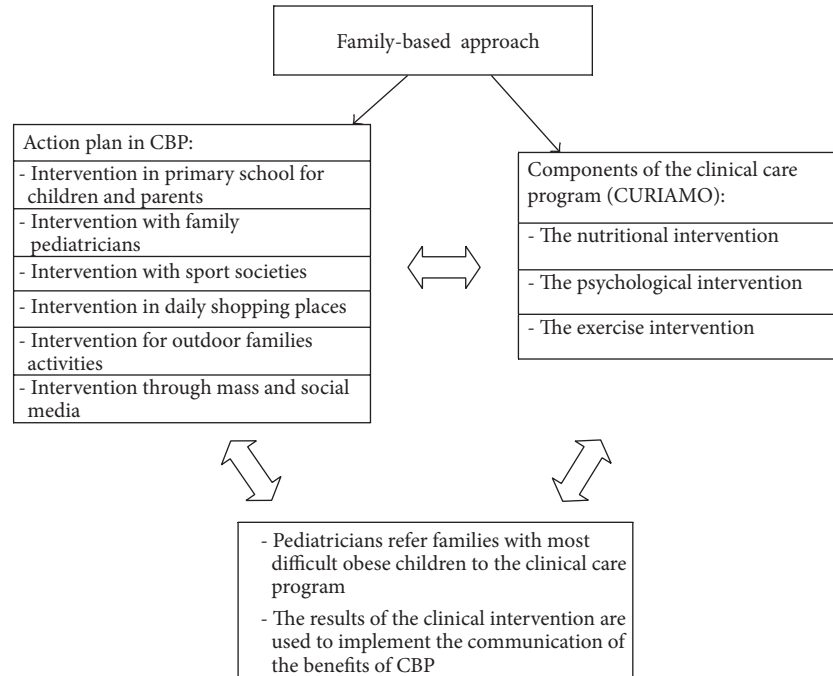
Family-based approach

Action plan in CBP:

- Intervention in primary school for children and parents

- Intervention with family pediatricians

- Intervention with sport societies

- Intervention in daily shopping places

- Intervention for outdoor families activities

- Intervention through mass and social media

Components of the clinical care program (CURIAMO):

- The nutritional intervention

- The psychological intervention

- The exercise intervention

- Pediatricians refer families with most difficult obese children to the clinical care program

- The results of the clinical intervention are used to implement the communication of the benefits of CBP